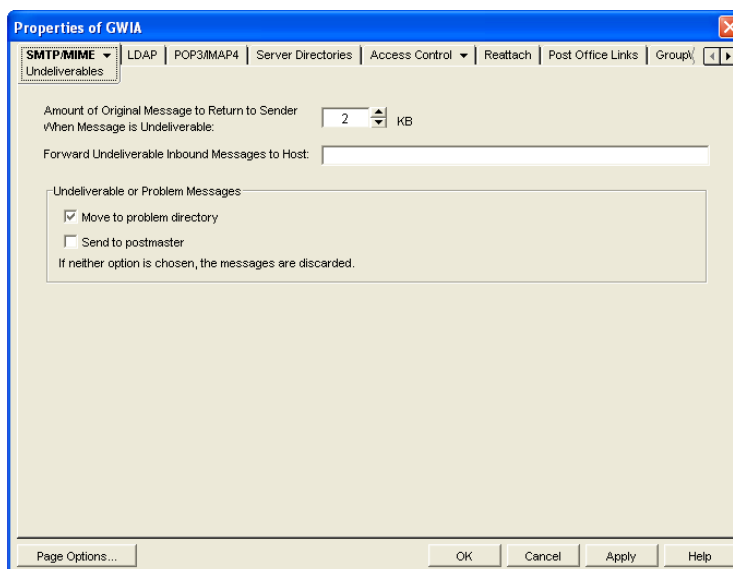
Properties of GWIA

SMTP/MIME ▾ | LDAP | POP3/IMAP4 | Server Directories | Access Control ▾ | Reattach | Post Office Links | GroupW

Undeliverables

Amount of Original Message to Return to Sender When Message is Undeliverable: 2 KB

Forward Undeliverable Inbound Messages to Host:

Undeliverable or Problem Messages

Move to problem directory

Send to postmaster

If neither option is chosen, the messages are discarded.

Page Options...

OK

Cancel

Apply

Help